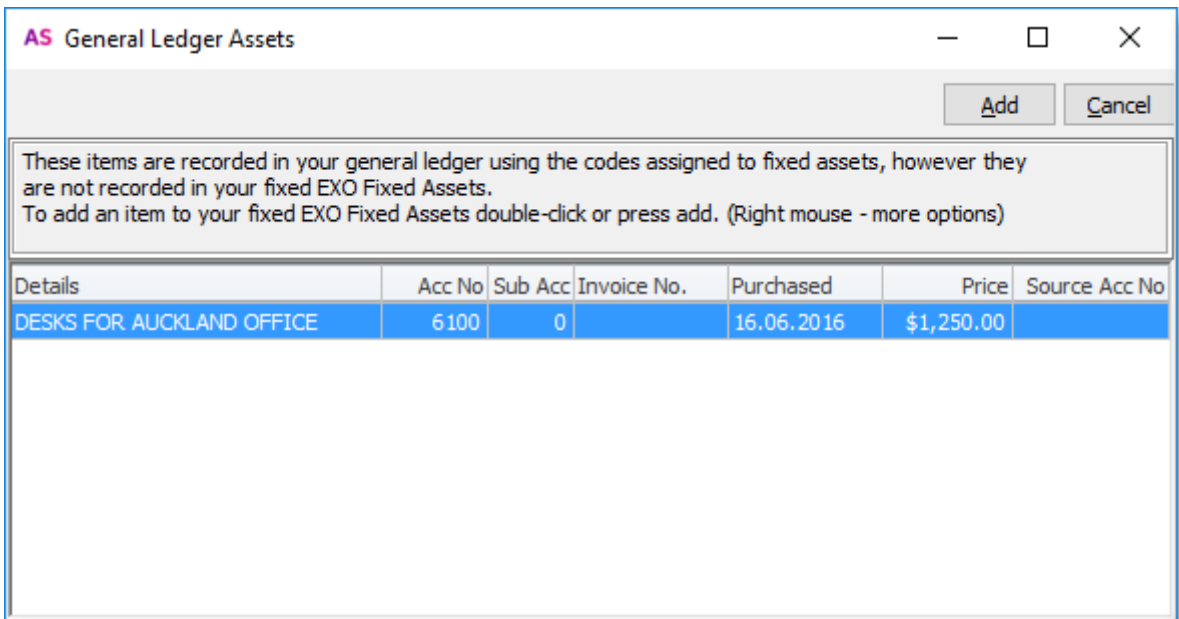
AS General Ledger Assets

Add Cancel

These items are recorded in your general ledger using the codes assigned to fixed assets, however they are not recorded in your fixed EXO Fixed Assets.
To add an item to your fixed EXO Fixed Assets double-click or press add. (Right mouse - more options)

| Details | Acc No | Sub Acc | Invoice No. | Purchased | Price | Source Acc No |
|---|---|---|---|---|---|---|
| DESKS FOR AUCKLAND OFFICE | 6100 | 0 | | 16.06.2016 | $1,250.00 | |